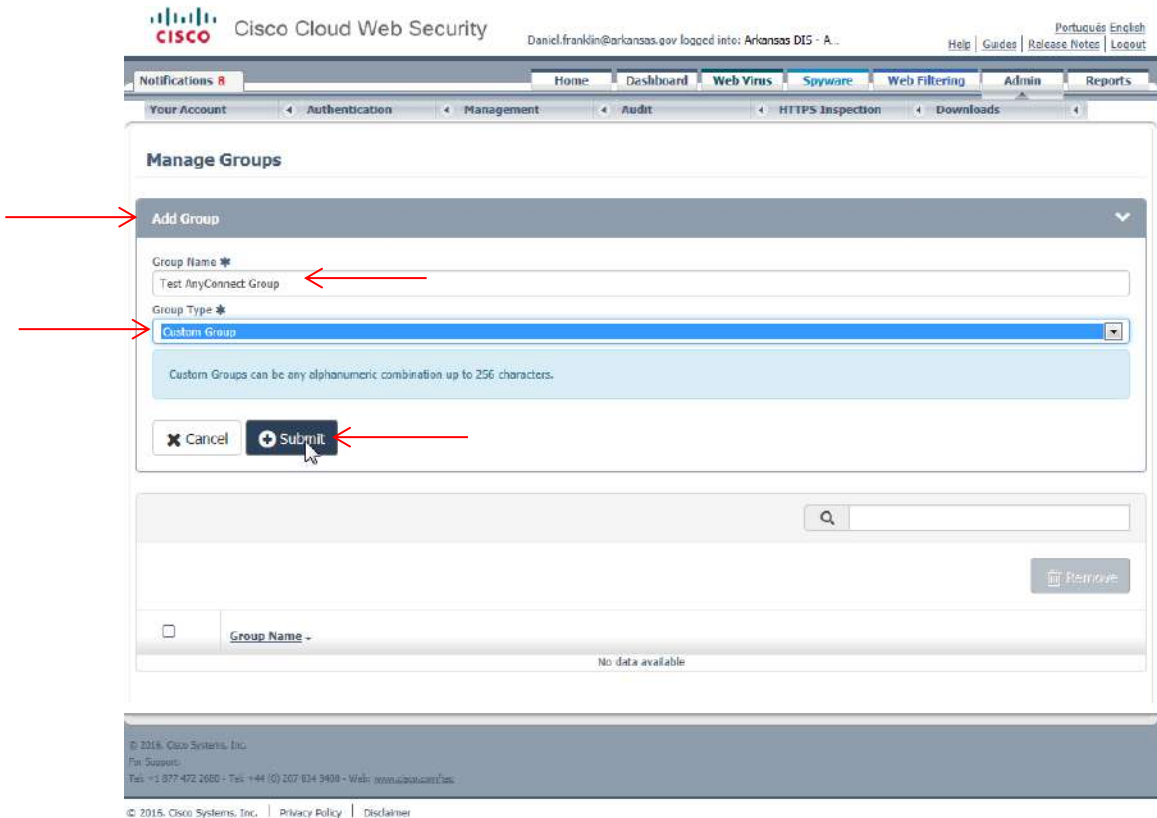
cisco Cisco Cloud Web Security

Daniel.franklin@arkansas.gov logged into: Arkansas DIS - A...

Português English
Help | Guides | Release Notes | Logout

Notifications 8

Home | Dashboard | Web Virus | Spyware | Web Filtering | Admin | Reports

Your Account | Authentication | Management | Audit | HTTPS Inspection | Downloads

Manage Groups

Add Group

Group Name *
Test AnyConnect Group

Group Type *
Custom Group

Custom Groups can be any alphanumeric combination up to 256 characters.

Cancel
Submit

Remove

Group Name

No data available

© 2016. Cisco Systems, Inc.
For Support:
Tel: +1 877 472 2680 - Tel: +44 (0) 207 034 9400 - Web: www.cisco.com/tac

© 2016. Cisco Systems, Inc. | Privacy Policy | Disclaimer